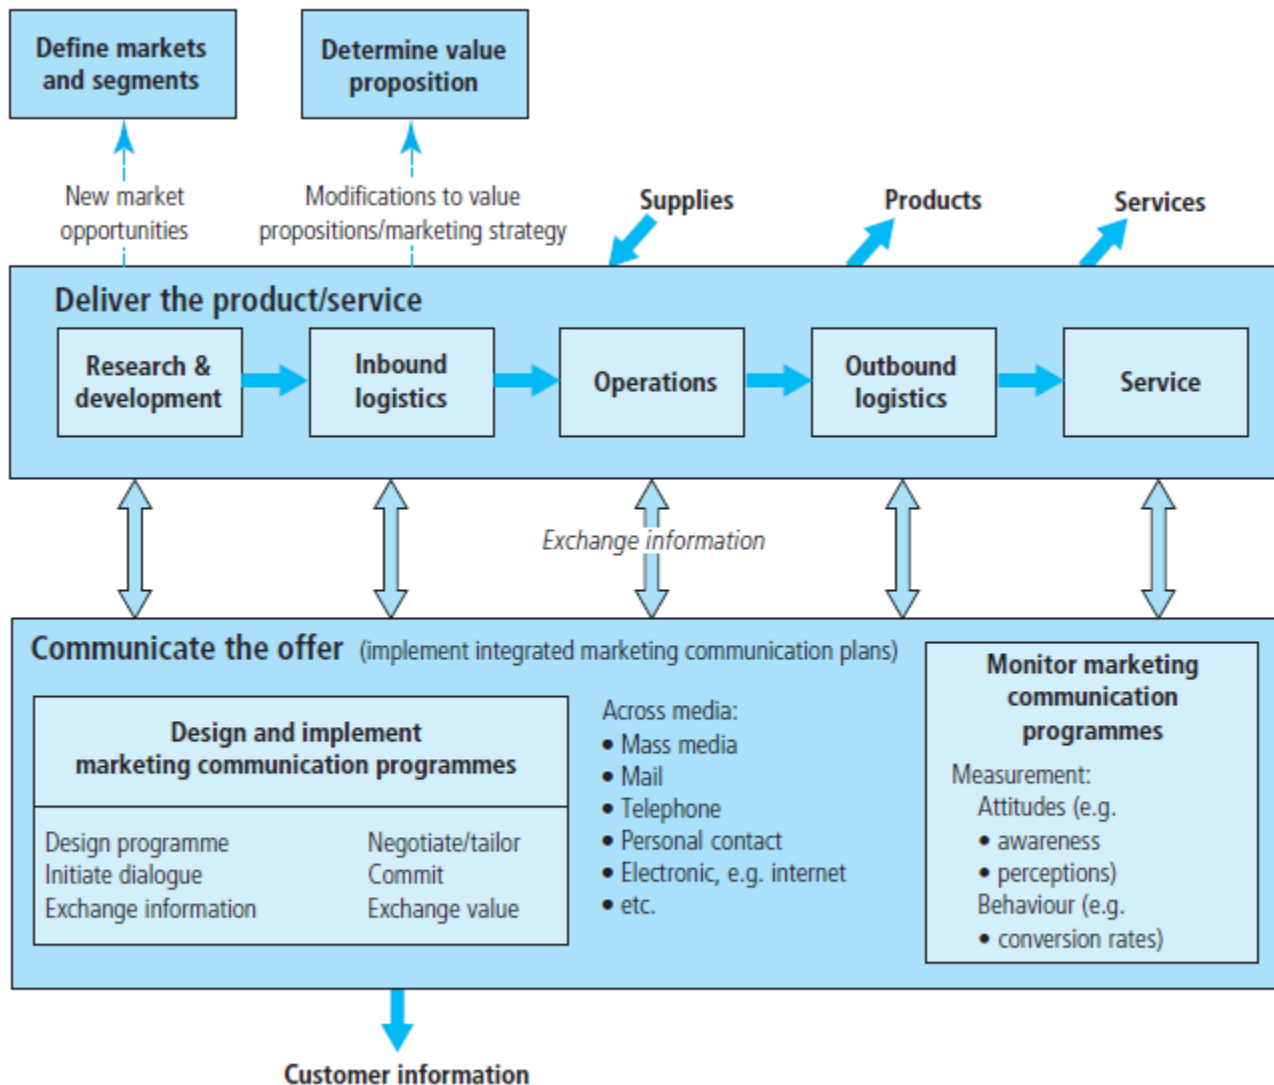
Define markets and segments

Determine value proposition

New market opportunities

Modifications to value propositions/marketing strategy

Supplies

Products

Services

Deliver the product/service

Research & development

Inbound logistics

Operations

Outbound logistics

Service

Exchange information

Communicate the offer (implement integrated marketing communication plans)

Design and implement marketing communication programmes

Design programme
Initiate dialogue
Exchange information

Negotiate/tailor
Commit
Exchange value

Across media:
• Mass media
• Mail
• Telephone
• Personal contact
• Electronic, e.g. internet
• etc.

Monitor marketing communication programmes

Measurement:
Attitudes (e.g.
• awareness
• perceptions)
Behaviour (e.g.
• conversion rates)

Customer information